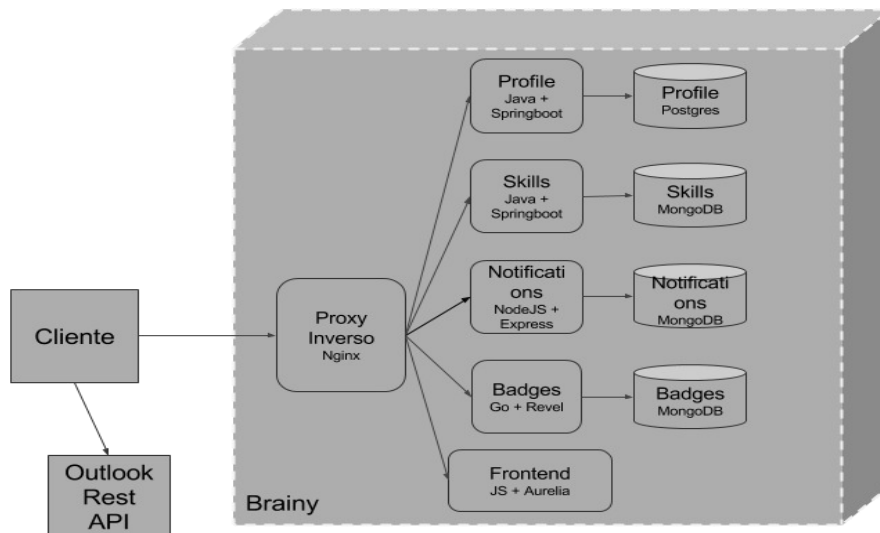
Cliente

Outlook Rest API

Proxy Inverso
Nginx

Profile
Java + Springboot

Profile
Postgres

Skills
Java + Springboot

Skills
MongoDB

Notifications
NodeJS + Express

Notifications
MongoDB

Badges
Go + Revel

Badges
MongoDB

Frontend
JS + Aurelia

Brainy